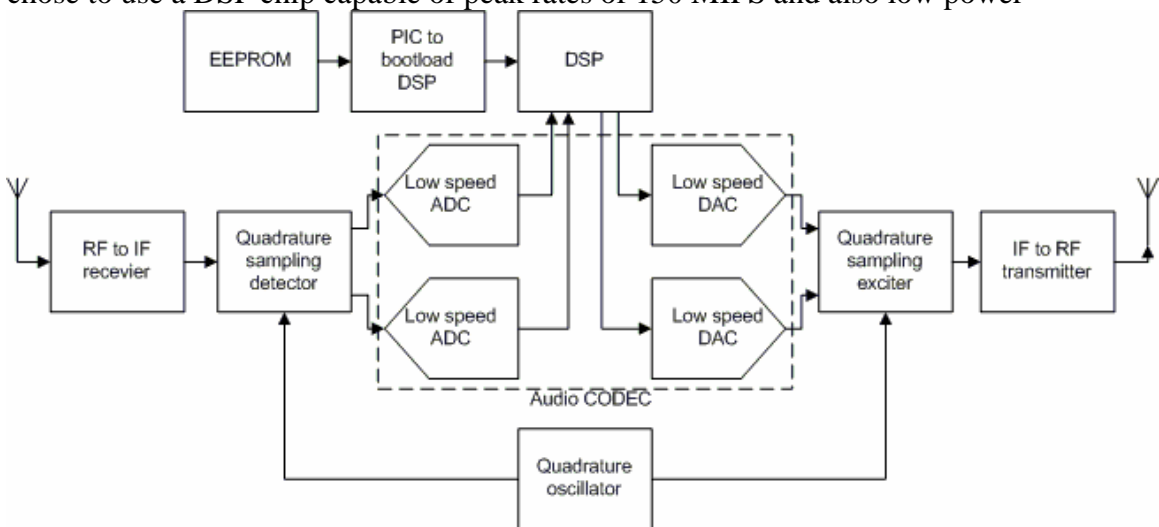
chose to use a DSP chip capable of peak rates of 150 MIPS and also low power

EEPROM

PIC to bootload DSP

DSP

RF to IF recevier

Quadrature sampling detector

Low speed ADC

Low speed ADC

Low speed DAC

Low speed DAC

Audio CODEC

Quadrature sampling exciter

IF to RF transmitter

Quadrature oscillator